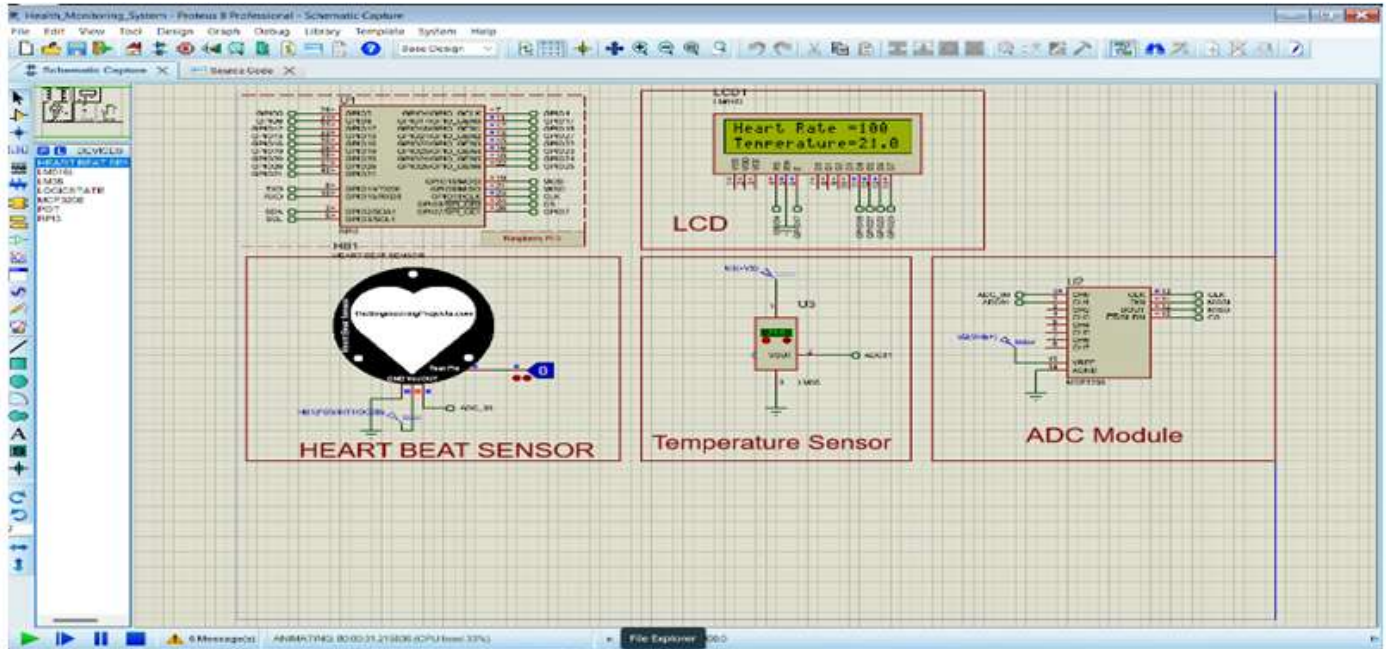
Health_Monitoring_System - Proteus 8 Professional - Schematic Capture

File Edit View Tool Design Graph Debug Library Template System Help

Base Design

Schematic Capture ✕ Source Code ✕

DEVICES
HEART BEAT SEN
EMS16
LM35
LOGICSTATE
MCP3208
POT
RPI3

U1

Raspberry Pi 3

HB1
HEART BEAT SENSOR

TheEngineeringProjects.com

HEART BEAT SENSOR

LCD1
LM016

Heart Rate =100
Temperature=21.0

LCD

U3

VOUT

ADC01

LM35

Temperature Sensor

U2

ADC_IN

MCP3208

ADC Module

6 Message(s) ANIMATING: 00:00:31.215836 (CPU load 33%)

File Explorer